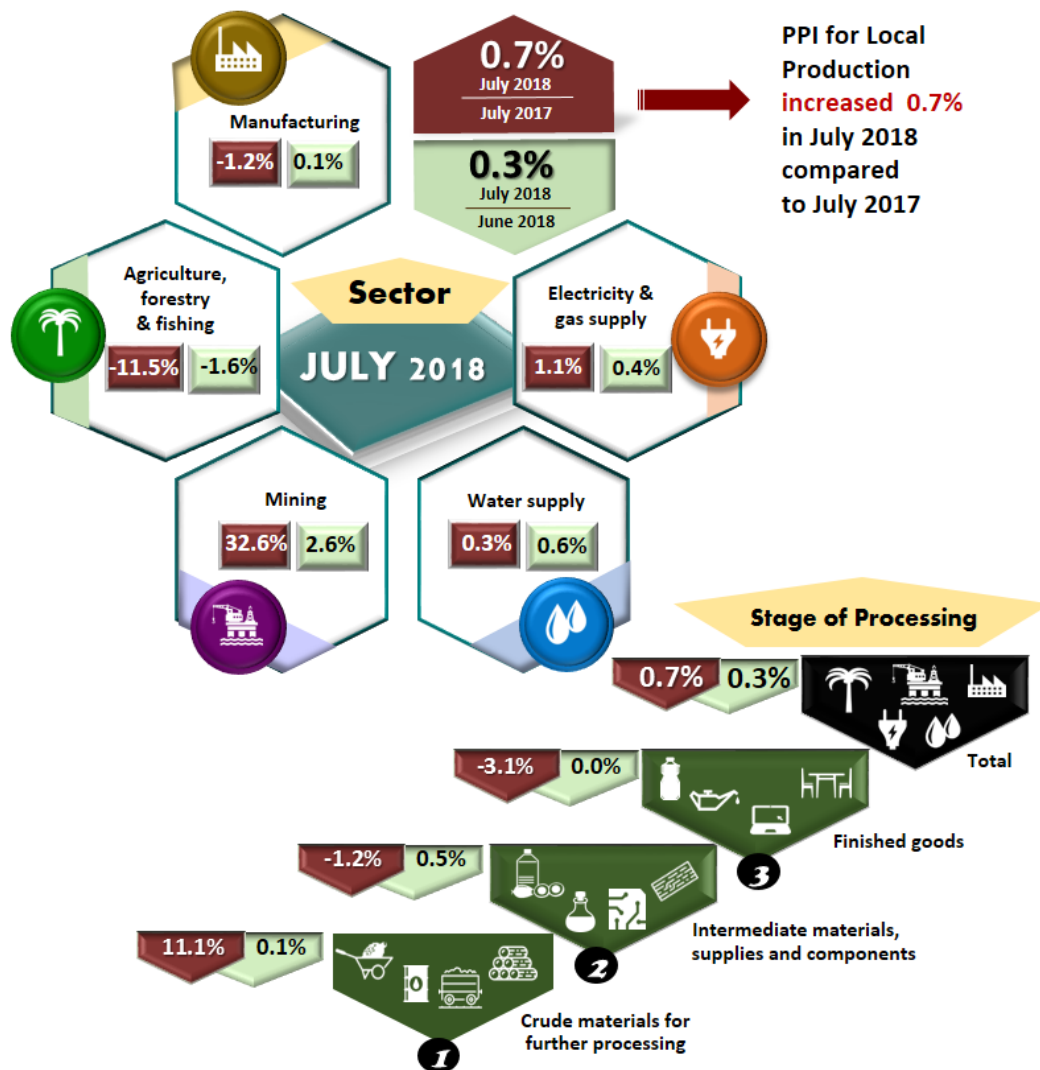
Manufacturing

-1.2% 0.1%

0.7%
July 2018
July 2017

0.3%
July 2018
June 2018

PPI for Local Production increased 0.7% in July 2018 compared to July 2017

Agriculture, forestry & fishing

-11.5% -1.6%

Sector

JULY 2018

Electricity & gas supply

1.1% 0.4%

Mining

32.6% 2.6%

Water supply

0.3% 0.6%

Stage of Processing

0.7% 0.3%

Total

-3.1% 0.0%

Finished goods

3

-1.2% 0.5%

Intermediate materials, supplies and components

2

11.1% 0.1%

Crude materials for further processing

1